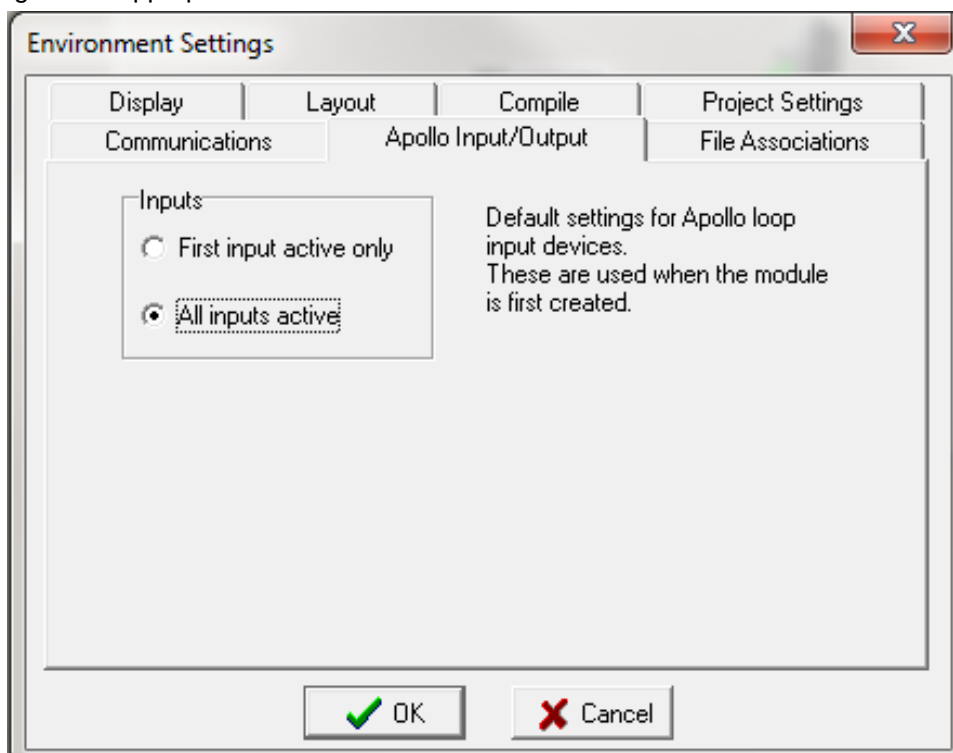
Environment Settings

Display | Layout | Compile | Project Settings
Communications | Apollo Input/Output | File Associations

Inputs
First input active only
All inputs active

Default settings for Apollo loop input devices.
These are used when the module is first created.

OK
Cancel